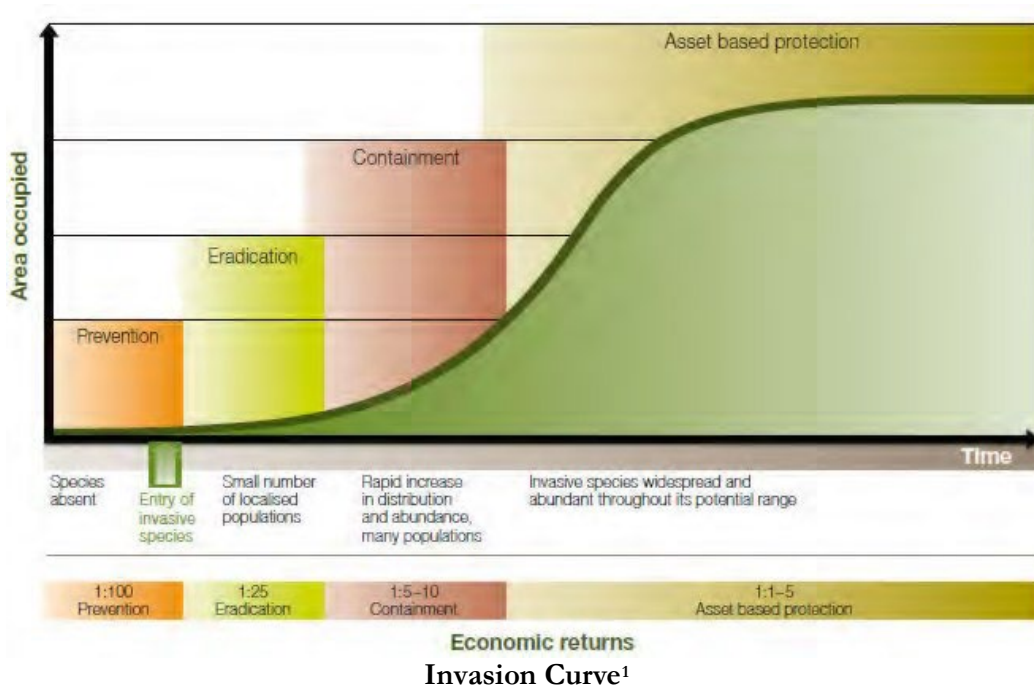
Asset based protection

Containment

Eradication

Prevention

Area occupied

Time

Species absent

Entry of invasive species

Small number of localised populations

Rapid increase in distribution and abundance, many populations

Invasive species widespread and abundant throughout its potential range

1:100 Prevention

1:25 Eradication

1:5–10 Containment

1:1–5 Asset based protection

Economic returns

Invasion Curve$^1$